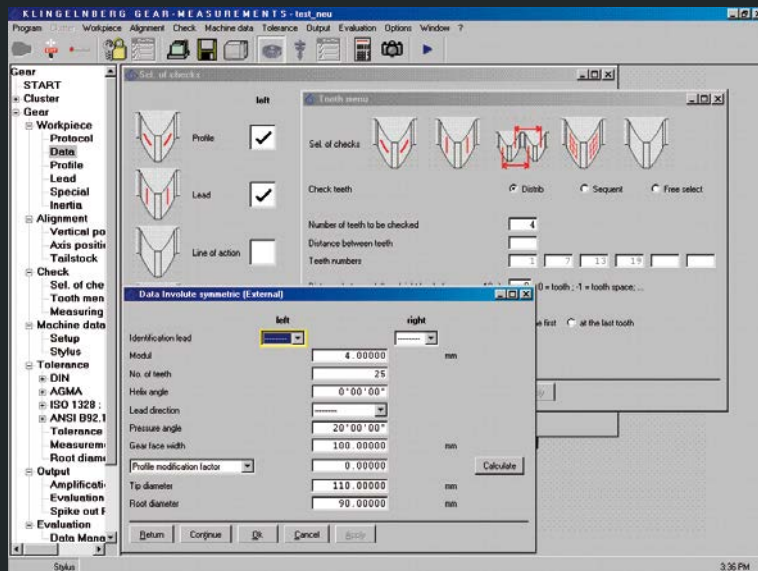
KLINGELNBERG GEAR-MEASUREMENTS - test_neu

Program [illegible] Workpiece Alignment Check Machine data Tolerance Output Evaluation Options Window ?

Gear
START
Cluster
Gear
Workpiece
Protocol
Data
Profile
Lead
Special
Inertia
Alignment
Vertical po
Axis positi
Tailstock
Check
Sel. of che
Tooth men
Measuring
Machine data
Setup
Stylus
Tolerance
DIN
AGMA
ISO 1328 :
ANSI B92.1
Tolerance
Measurem
Root diam
Output
Amplificati
Evaluation
Spike out F
Evaluation
Data Mana

Sel. of checks

left

Profile

Lead

Line of action

Tooth menu

Sel. of checks

Check teeth

Distrib

Sequent

Free select

Number of teeth to be checked

4

Distance between teeth

Teeth numbers

1

7

13

19

(0 = tooth ; -1 = tooth space; ...

first

at the last tooth

Data Involute symmetric (External)

left

right

Identification lead

--------

--------

Modul

4.00000

mm

No. of teeth

25

Helix angle

0°00'00"

Lead direction

--------

Pressure angle

20°00'00"

Gear face width

100.00000

mm

Profile modification factor

0.00000

Calculate

Tip diameter

110.00000

mm

Root diameter

90.00000

mm

Return

Continue

Ok

Cancel

Apply

Stylus

3:36 PM